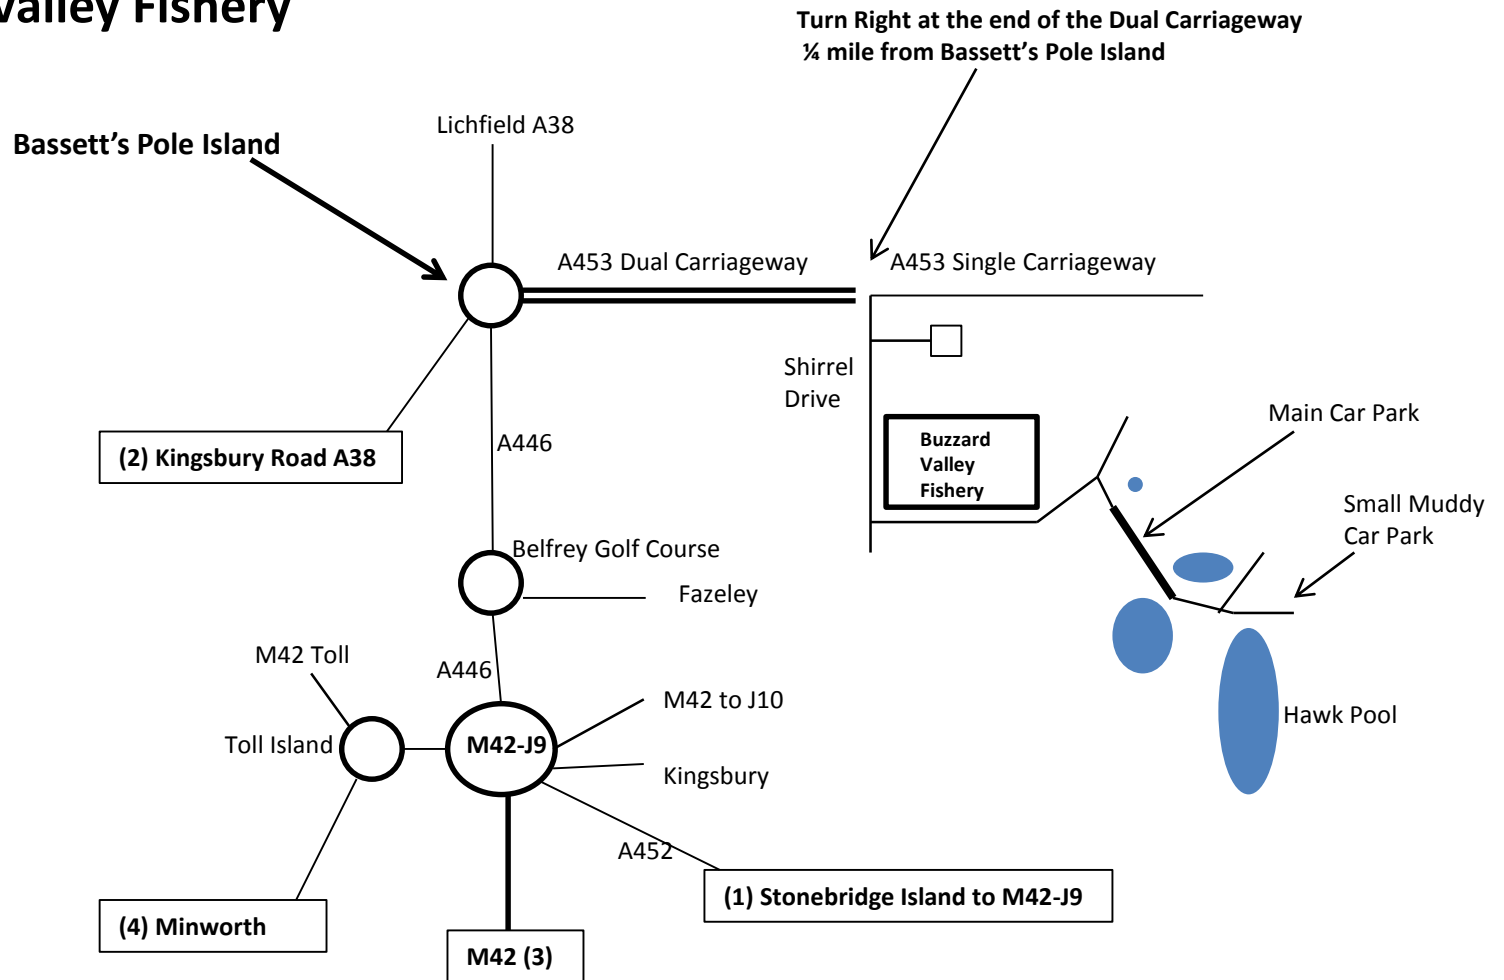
Valley Fishery

Turn Right at the end of the Dual Carriageway
¼ mile from Bassett's Pole Island

Bassett's Pole Island

Lichfield A38

A453 Dual Carriageway

A453 Single Carriageway

Shirrel Drive

Buzzard Valley Fishery

Main Car Park

Small Muddy Car Park

Hawk Pool

(2) Kingsbury Road A38

A446

Belfrey Golf Course

Fazeley

M42 Toll

A446

M42 to J10

Toll Island

M42-J9

Kingsbury

A452

(1) Stonebridge Island to M42-J9

(4) Minworth

M42 (3)